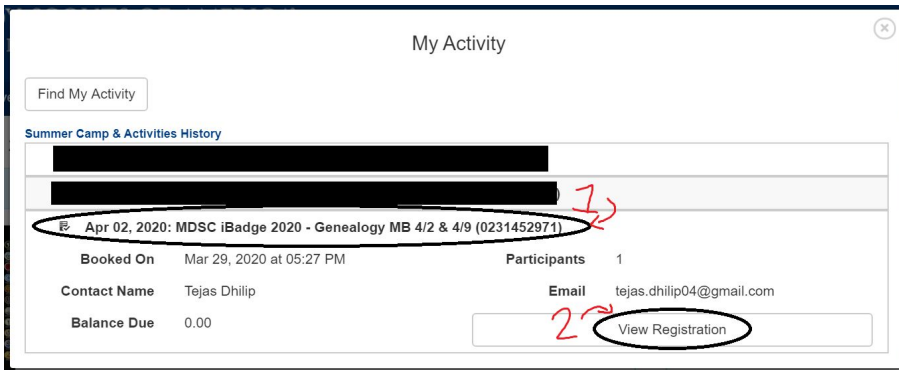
My Activity

Find My Activity

Summer Camp & Activities History

1

Apr 02, 2020: MDSC iBadge 2020 - Genealogy MB 4/2 & 4/9 (0231452971)

| Booked On | Mar 29, 2020 at 05:27 PM | Participants | 1 |
|---|---|---|---|
| Contact Name | Tejas Dhilip | Email | tejas.dhilip04@gmail.com |
| Balance Due | 0.00 | | |

2

View Registration